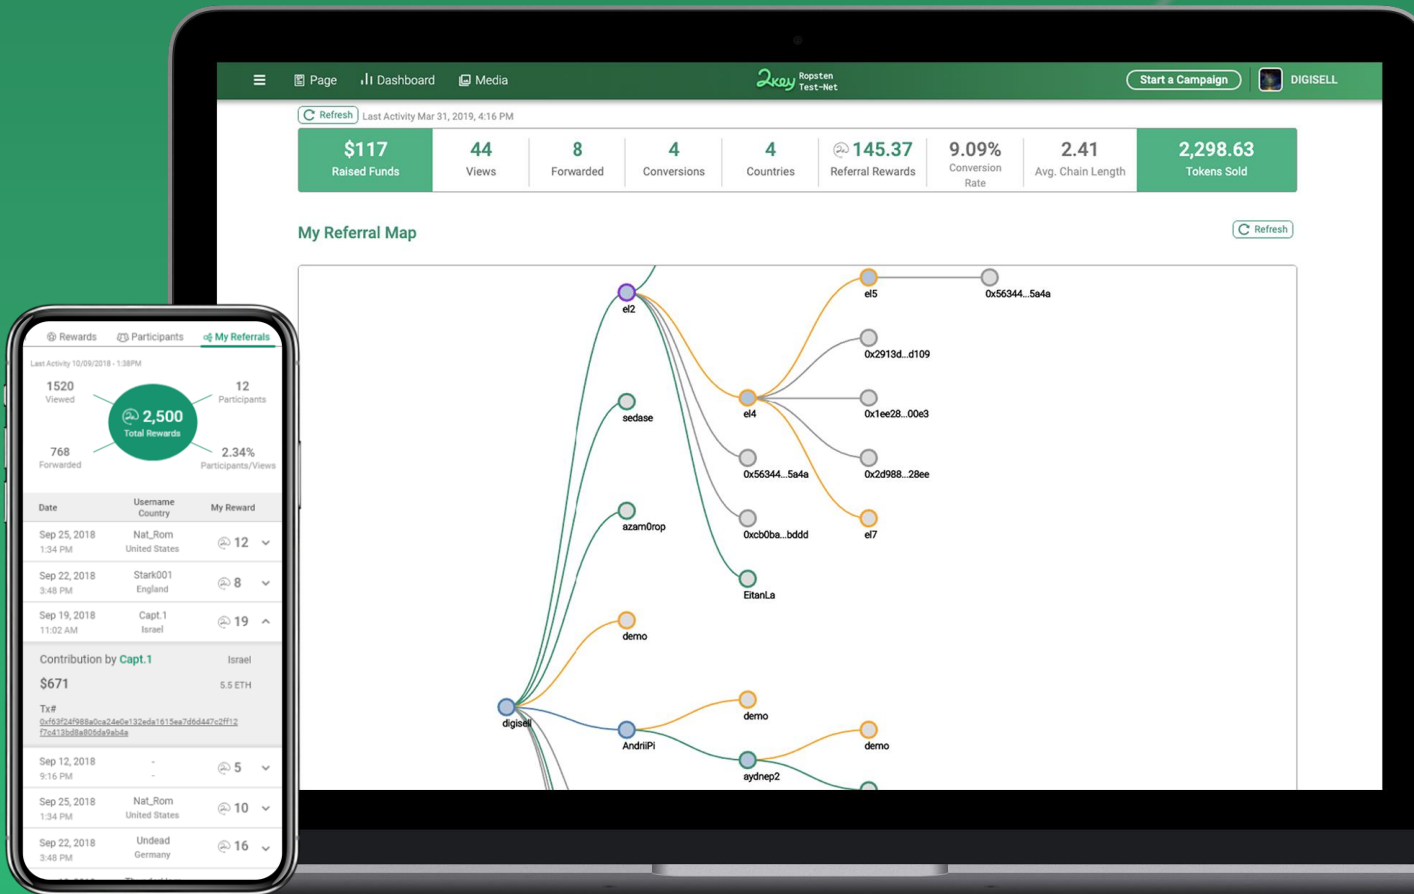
Page Dashboard Media

2key Ropsten Test-Net

Start a Campaign DIGISELL

Refresh Last Activity Mar 31, 2019, 4:16 PM

| $117 Raised Funds | 44 Views | 8 Forwarded | 4 Conversions | 4 Countries | 145.37 Referral Rewards | 9.09% Conversion Rate | 2.41 Avg. Chain Length | 2,298.63 Tokens Sold |
|---|---|---|---|---|---|---|---|---|

My Referral Map

Refresh

el2
el5
0x56344...5a4a
0x2913d...d109
sedase
el4
0x1ee28...00e3
0x56344...5a4a
0x2d988...28ee
azam0rop
0xcb0ba...bddd
el7
EitanLa
demo
demo
digisell
AndriiPi
demo
aydnep2

Rewards Participants My Referrals

Last Activity 10/09/2018 - 1:38PM

1520 Viewed
12 Participants
2,500 Total Rewards
768 Forwarded
2.34% Participants/Views

| Date | Username Country | My Reward |
|---|---|---|
| Sep 25, 2018 1:34 PM | Nat_Rom United States | 12 |
| Sep 22, 2018 3:48 PM | Stark001 England | 8 |
| Sep 19, 2018 11:02 AM | Capt.1 Israel | 19 |

Contribution by Capt.1 Israel

$671 5.5 ETH

Tx#
0xf63f2f988a0ca24e0e132eda1615ea7d6d447c2ff12f7c413bd8a806da9ab4a

| Sep 12, 2018 9:16 PM | - - | 5 |
|---|---|---|
| Sep 25, 2018 1:34 PM | Nat_Rom United States | 10 |
| Sep 22, 2018 3:48 PM | Undead Germany | 16 |